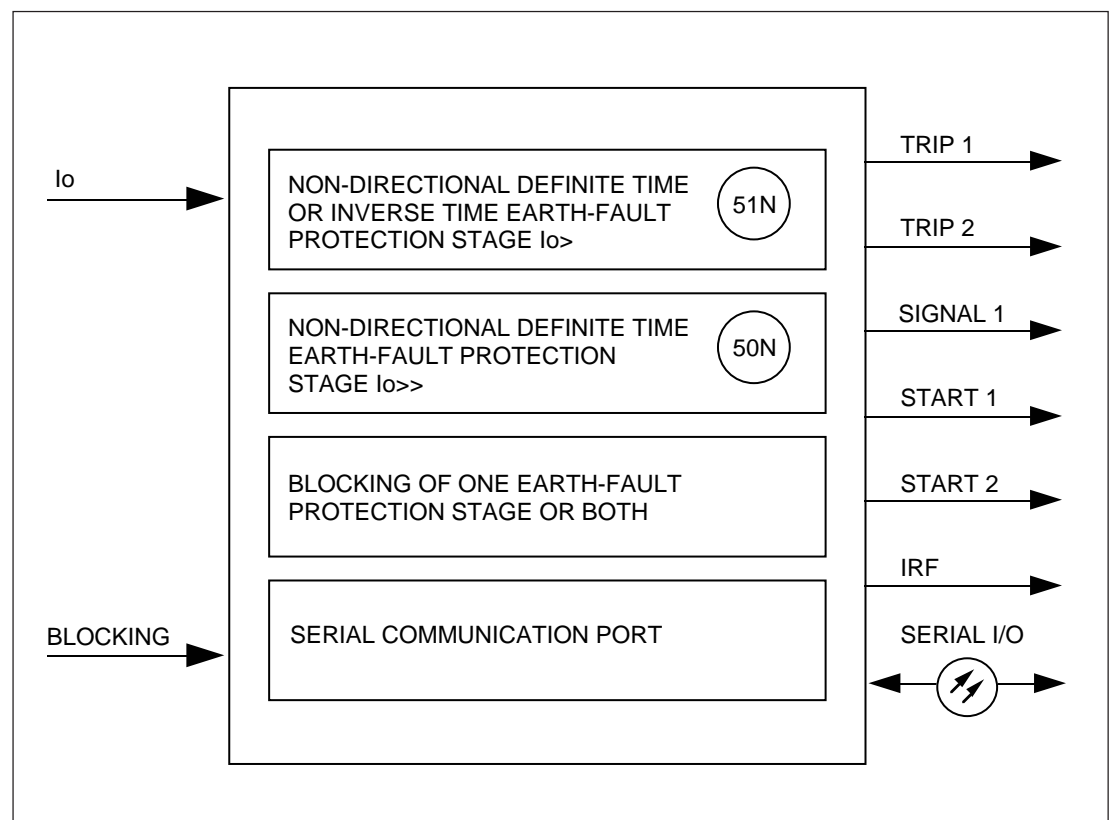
Io

NON-DIRECTIONAL DEFINITE TIME OR INVERSE TIME EARTH-FAULT PROTECTION STAGE Io>

51N

NON-DIRECTIONAL DEFINITE TIME EARTH-FAULT PROTECTION STAGE Io>>

50N

BLOCKING OF ONE EARTH-FAULT PROTECTION STAGE OR BOTH

BLOCKING

SERIAL COMMUNICATION PORT

TRIP 1

TRIP 2

SIGNAL 1

START 1

START 2

IRF

SERIAL I/O